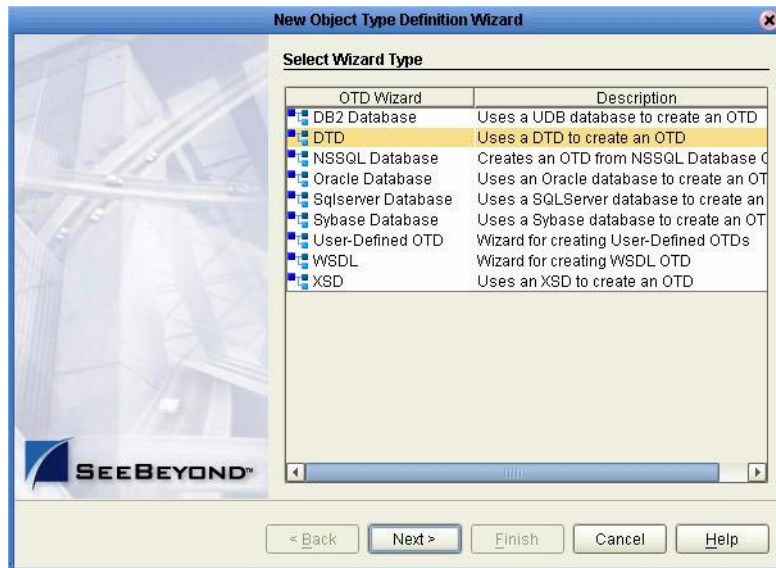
New Object Type Definition Wizard

Select Wizard Type

| OTD Wizard | Description |
|---|---|
| DB2 Database | Uses a UDB database to create an OTD |
| DTD | Uses a DTD to create an OTD |
| NSSQL Database | Creates an OTD from NSSQL Database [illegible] |
| Oracle Database | Uses an Oracle database to create an OT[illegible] |
| Sqlserver Database | Uses a SQLServer database to create an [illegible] |
| Sybase Database | Uses a Sybase database to create an OT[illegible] |
| User-Defined OTD | Wizard for creating User-Defined OTDs |
| WSDL | Wizard for creating WSDL OTD |
| XSD | Uses an XSD to create an OTD |

SeeBeyond™

< Back   Next >   Finish   Cancel   Help